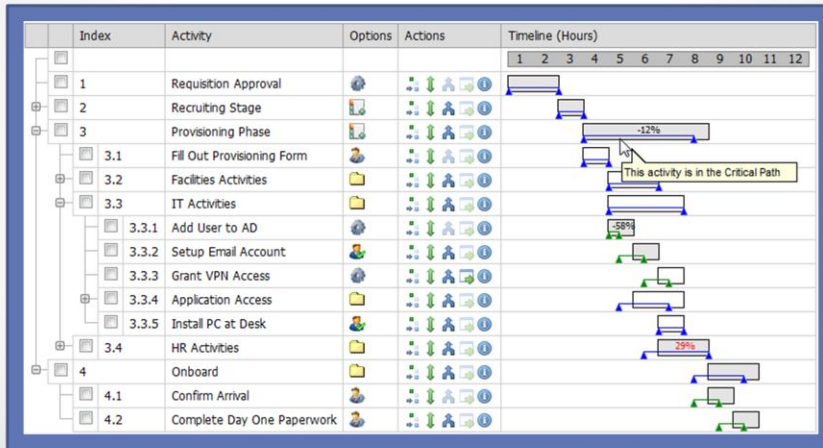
| Index | | Activity | Options | Actions | Timeline (Hours) |
|---|---|---|---|---|---|
| | | | | | 1 2 3 4 5 6 7 8 9 10 11 12 |
| 1 | | Requisition Approval | | | |
| 2 | | Recruiting Stage | | | |
| 3 | | Provisioning Phase | | | -12% |
| | 3.1 | Fill Out Provisioning Form | | | This activity is in the Critical Path |
| | 3.2 | Facilities Activities | | | |
| | 3.3 | IT Activities | | | |
| | 3.3.1 | Add User to AD | | | -58% |
| | 3.3.2 | Setup Email Account | | | |
| | 3.3.3 | Grant VPN Access | | | |
| | 3.3.4 | Application Access | | | |
| | 3.3.5 | Install PC at Desk | | | |
| | 3.4 | HR Activities | | | 29% |
| 4 | | Onboard | | | |
| | 4.1 | Confirm Arrival | | | |
| | 4.2 | Complete Day One Paperwork | | | |